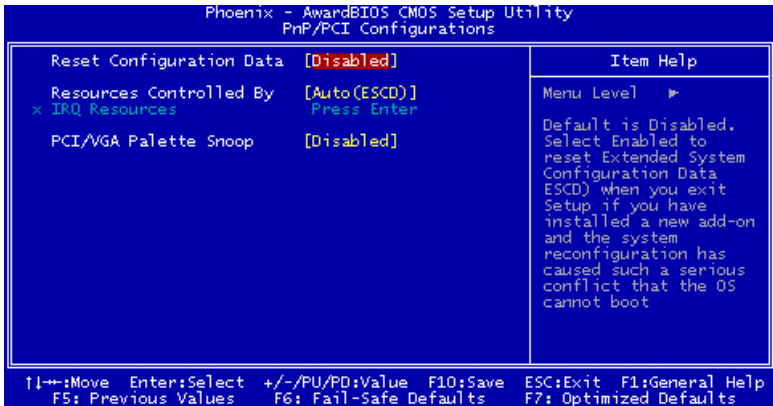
Phoenix - AwardBIOS CMOS Setup Utility
PnP/PCI Configurations

Reset Configuration Data [Disabled]

Resources Controlled By [Auto(ESCD)]
x IRQ Resources Press Enter

PCI/VGA Palette Snoop [Disabled]

Item Help

Menu Level ►

Default is Disabled. Select Enabled to reset Extended System Configuration Data ESCD) when you exit Setup if you have installed a new add-on and the system reconfiguration has caused such a serious conflict that the OS cannot boot

↑↓→←:Move Enter:Select +/-/PU/PD:Value F10:Save ESC:Exit F1:General Help
F5: Previous Values F6: Fail-Safe Defaults F7: Optimized Defaults